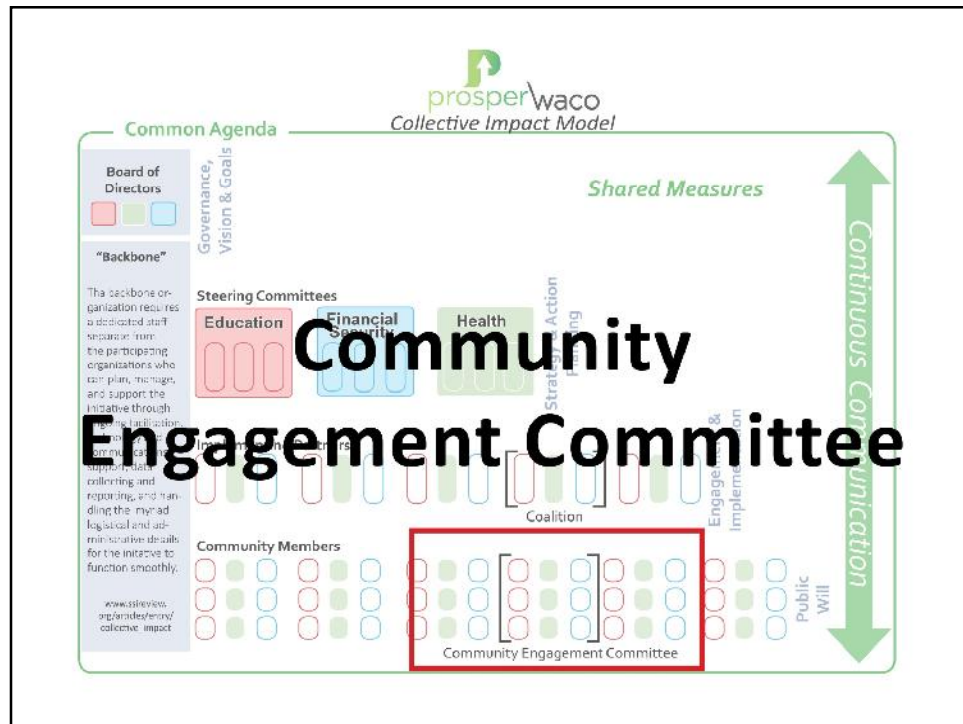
prosperwaco
Collective Impact Model

Common Agenda

Board of Directors

Governance, Vision & Goals

Shared Measures

Continuous Communication

"Backbone"

The backbone organization requires a dedicated staff separate from the participating organizations who can plan, manage, and support the initiative through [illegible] facilitation, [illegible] communications support, data collecting and reporting, and handling the myriad logistical and administrative details for the initiative to function smoothly.

www.ssireview.org/articles/entry/collective_impact

Steering Committees

Education

Financial Security

Health

Strategic Action Planning

Community Engagement Committee

Implementation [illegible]

Engagement & Implementation

Coalition

Community Members

Public Will

Community Engagement Committee